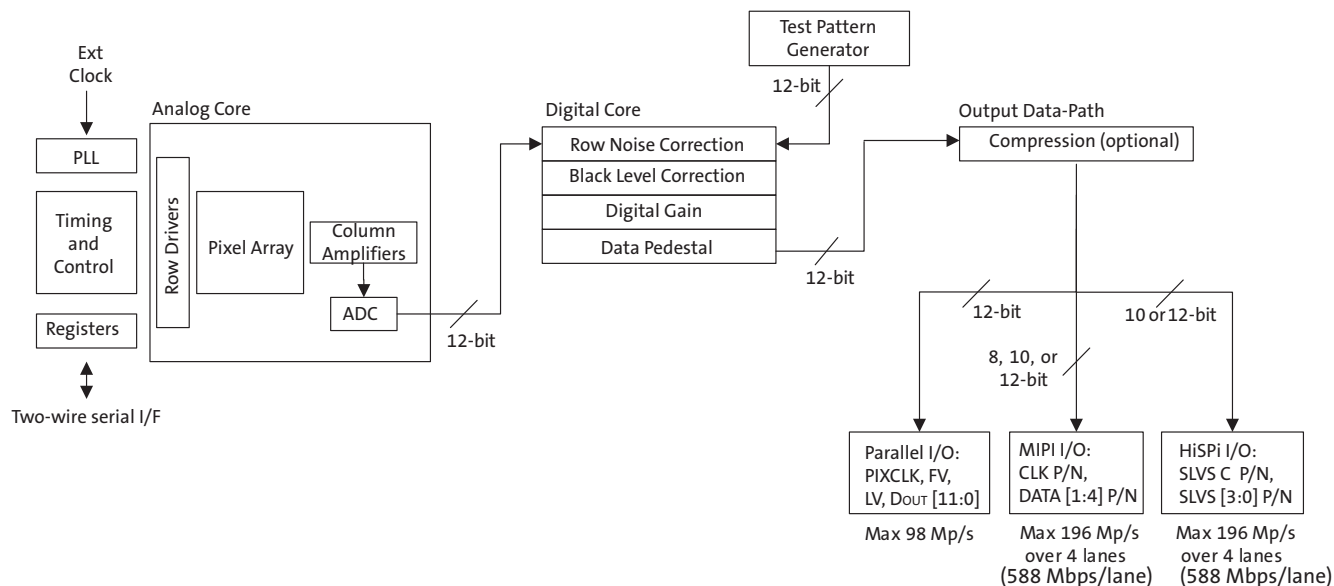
Ext Clock

PLL

Timing and Control

Registers

Two-wire serial I/F

Analog Core

Row Drivers

Pixel Array

Column Amplifiers

ADC

12-bit

Digital Core

Row Noise Correction

Black Level Correction

Digital Gain

Data Pedestal

Test Pattern Generator

12-bit

12-bit

Output Data-Path

Compression (optional)

12-bit

8, 10, or 12-bit

10 or 12-bit

Parallel I/O: PIXCLK, FV, LV, DOUT [11:0]

Max 98 Mp/s

MIPI I/O: CLK P/N, DATA [1:4] P/N

Max 196 Mp/s over 4 lanes (588 Mbps/lane)

HiSPi I/O: SLVS C P/N, SLVS [3:0] P/N

Max 196 Mp/s over 4 lanes (588 Mbps/lane)